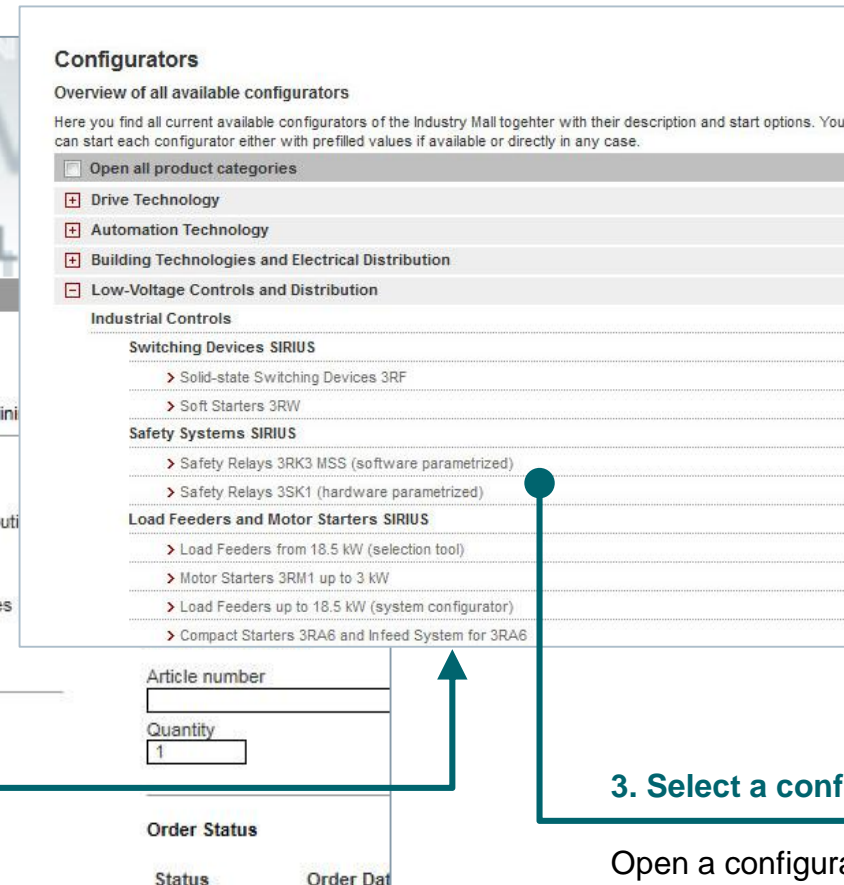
Configurators

Overview of all available configurators

Here you find all current available configurators of the Industry Mall togehter with their description and start options. You can start each configurator either with prefilled values if available or directly in any case.

Open all product categories

Drive Technology

Automation Technology

Building Technologies and Electrical Distribution

Low-Voltage Controls and Distribution

Industrial Controls

Switching Devices SIRIUS

> Solid-state Switching Devices 3RF

> Soft Starters 3RW

Safety Systems SIRIUS

> Safety Relays 3RK3 MSS (software parametrized)

> Safety Relays 3SK1 (hardware parametrized)

Load Feeders and Motor Starters SIRIUS

> Load Feeders from 18.5 kW (selection tool)

> Motor Starters 3RM1 up to 3 kW

> Load Feeders up to 18.5 kW (system configurator)

> Compact Starters 3RA6 and Infeed System for 3RA6

ini

uti

es

Article number

Quantity

1

Order Status

Status

Order Dat

3. Select a conf

Open a configura